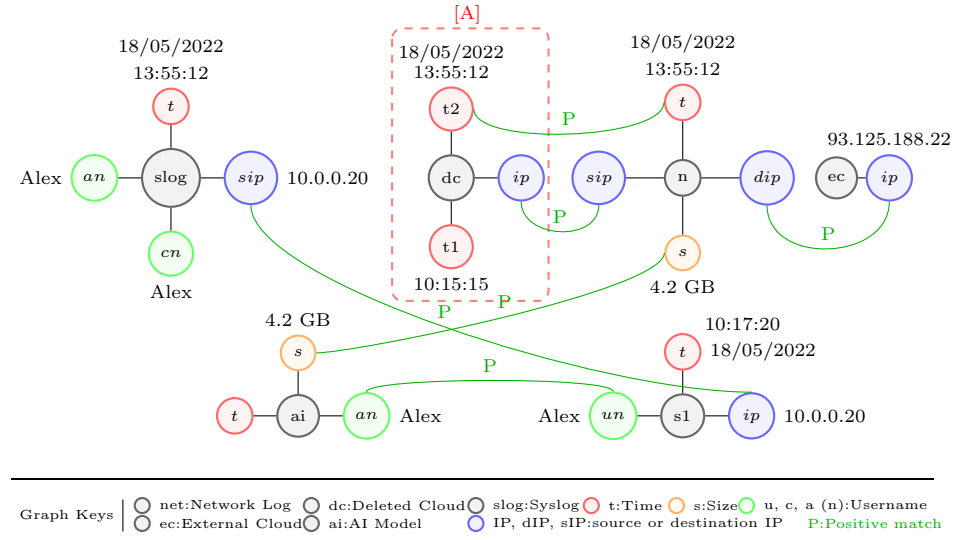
[A]

18/05/2022
13:55:12

18/05/2022
13:55:12

18/05/2022
13:55:12

t

t2

t

P

93.125.188.22

Alex

an

slog

sip

10.0.0.20

dc

ip

sip

n

dip

ec

ip

P

P

cn

t1

s

Alex

10:15:15

4.2 GB

P

P

4.2 GB

10:17:20

s

t

18/05/2022

P

t

ai

an

Alex

Alex

un

s1

ip

10.0.0.20

Graph Keys | net:Network Log dc:Deleted Cloud slog:Syslog t:Time s:Size u, c, a (n):Username
ec:External Cloud ai:AI Model IP, dIP, sIP:source or destination IP P:Positive match